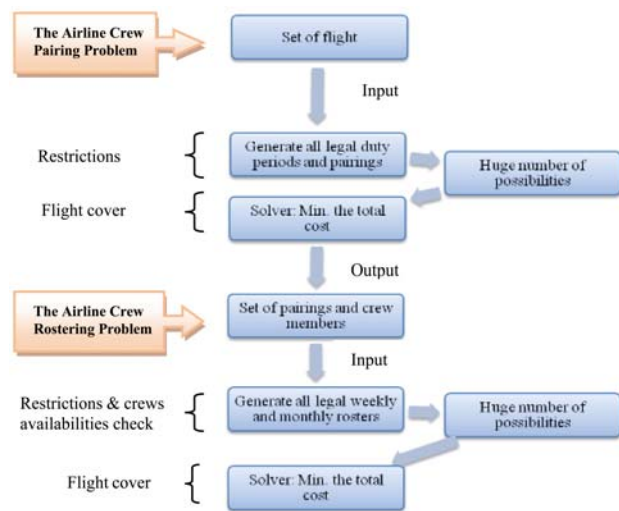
The Airline Crew Pairing Problem

Set of flight

Input

Restrictions

Generate all legal duty periods and pairings

Huge number of possibilities

Flight cover

Solver: Min. the total cost

Output

The Airline Crew Rostering Problem

Set of pairings and crew members

Input

Restrictions & crews availabilities check

Generate all legal weekly and monthly rosters

Huge number of possibilities

Flight cover

Solver: Min. the total cost